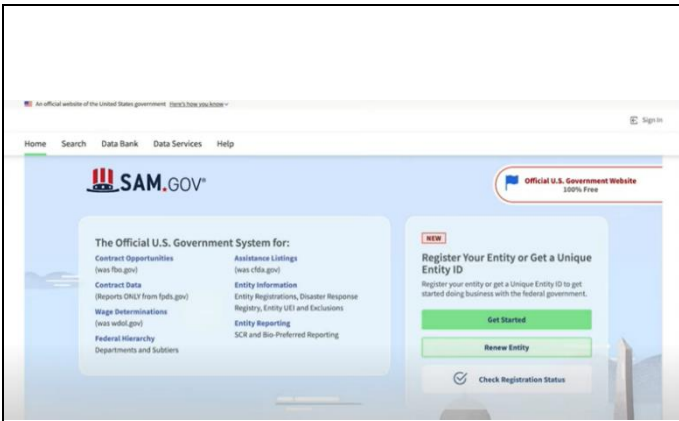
An official website of the United States government Here's how you know

Sign In

Home Search Data Bank Data Services Help

SAM.GOV

Official U.S. Government Website
100% Free

The Official U.S. Government System for:

Contract Opportunities
(was fbo.gov)

Contract Data
(Reports ONLY from fpds.gov)

Wage Determinations
(was wdol.gov)

Federal Hierarchy
Departments and Subtiers

Assistance Listings
(was cfda.gov)

Entity Information
Entity Registrations, Disaster Response Registry, Entity UEI and Exclusions

Entity Reporting
SCR and Bio-Preferred Reporting

NEW

Register Your Entity or Get a Unique Entity ID

Register your entity or get a Unique Entity ID to get started doing business with the federal government.

Get Started

Renew Entity

Check Registration Status